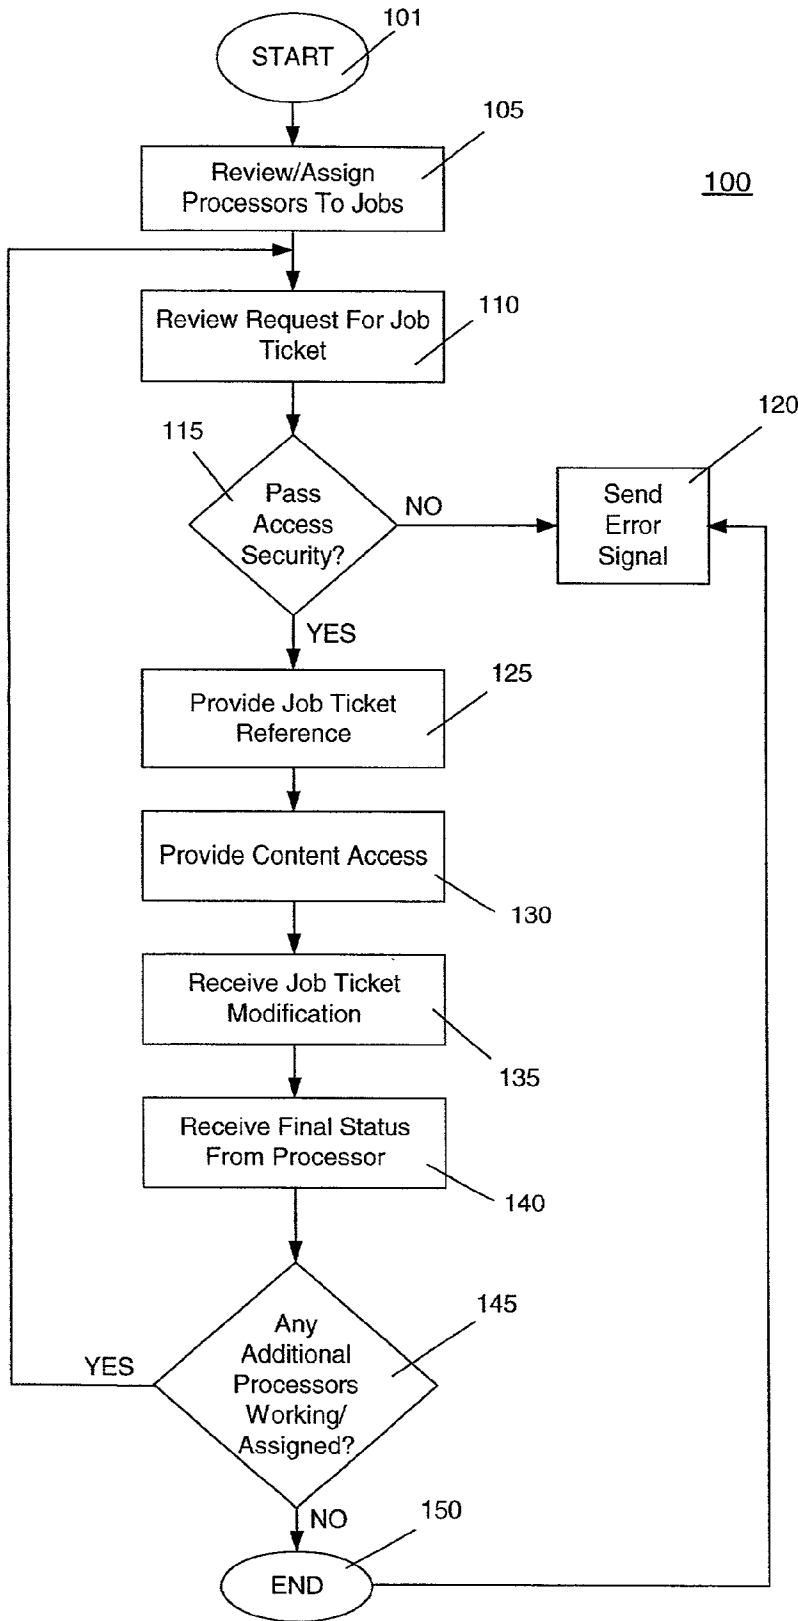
101
START

105
Review/Assign Processors To Jobs

100

110
Review Request For Job Ticket

115
Pass Access Security?

NO

120
Send Error Signal

YES

125
Provide Job Ticket Reference

Provide Content Access
130

Receive Job Ticket Modification
135

Receive Final Status From Processor
140

145
Any Additional Processors Working/ Assigned?

YES

NO

150
END